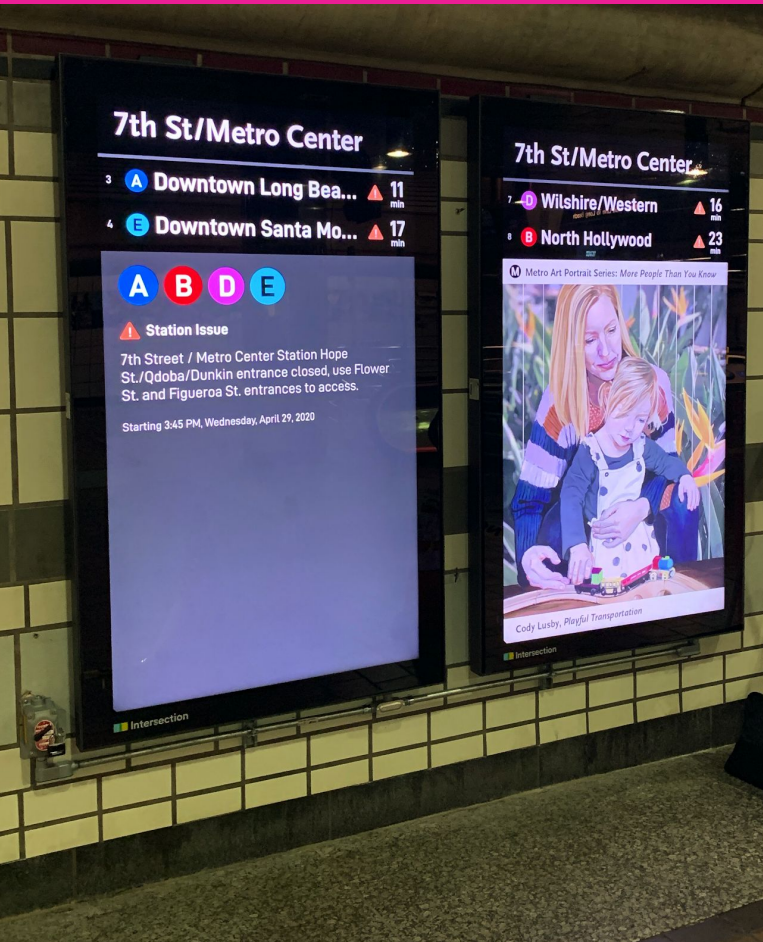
7th St/Metro Center

3 A Downtown Long Bea... 11 min

4 E Downtown Santa Mo... 17 min

A B D E

Station Issue

7th Street / Metro Center Station Hope St./Qdoba/Dunkin entrance closed, use Flower St. and Figueroa St. entrances to access.

Starting 3:45 PM, Wednesday, April 29, 2020

Intersection

7th St/Metro Center

7 D Wilshire/Western 16 min

8 B North Hollywood 23 min

M Metro Art Portrait Series: More People Than You Know

Cody Lusby, Playful Transportation

Intersection